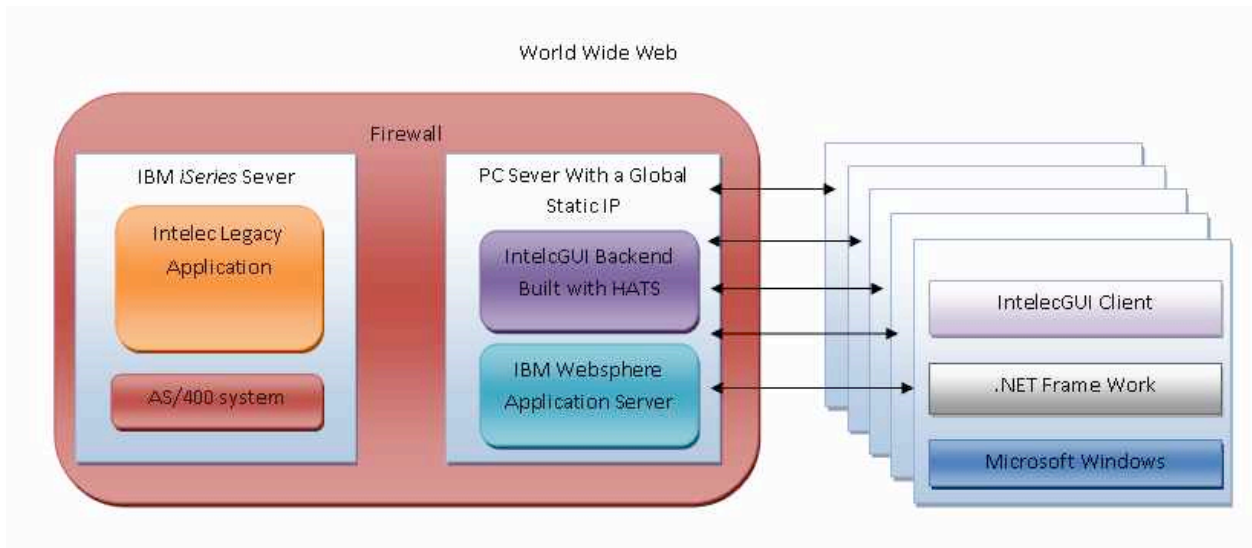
World Wide Web

Firewall

IBM *iSeries* Sever

Intelec Legacy Application

AS/400 system

PC Sever With a Global Static IP

IntelcGUI Backend Built with HATS

IBM Websphere Application Server

IntelecGUI Client

.NET Frame Work

Microsoft Windows